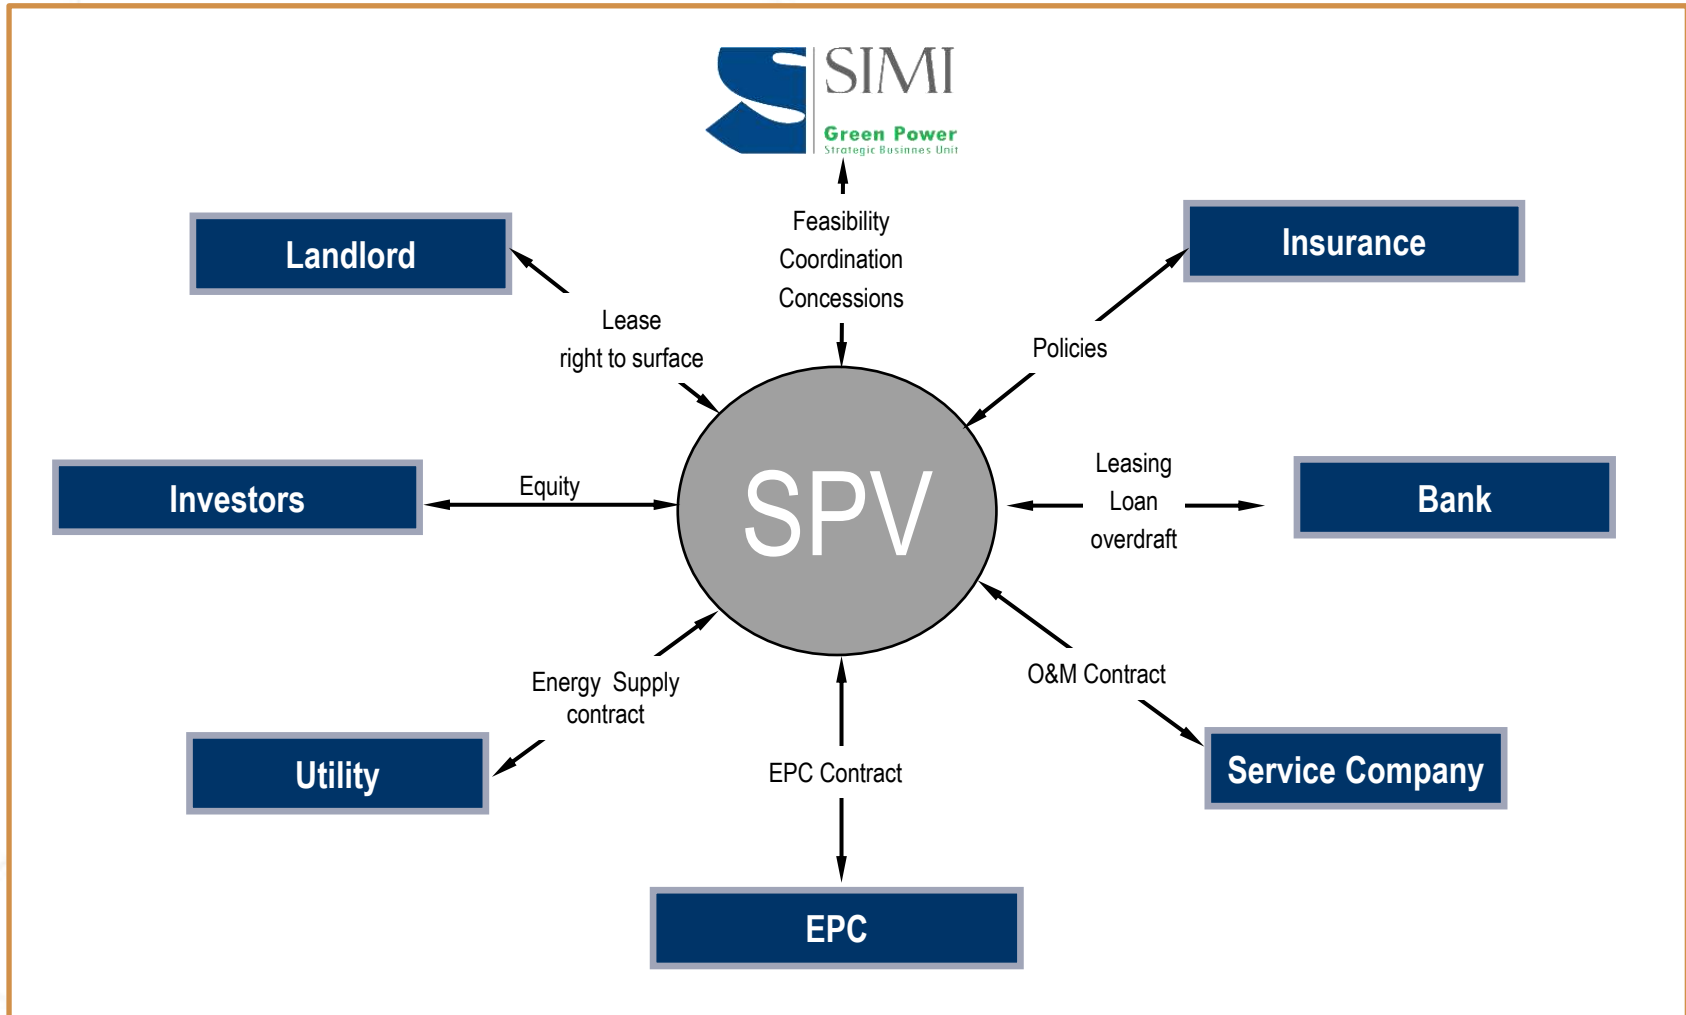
SIMI
Green Power
Strategic Businnes Unit

Feasibility
Coordination
Concessions

Landlord

Lease
right to surface

Insurance

Policies

Investors

Equity

SPV

Leasing
Loan
overdraft

Bank

Energy Supply
contract

O&M Contract

Utility

EPC Contract

Service Company

EPC